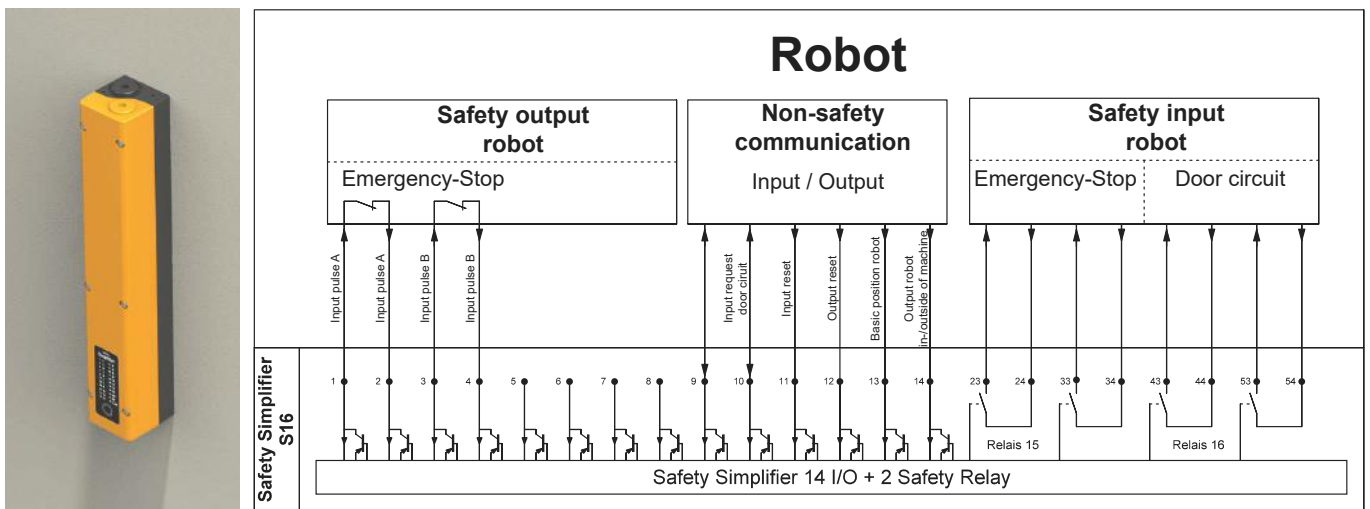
Robot

Safety output robot

Emergency-Stop

Non-safety communication

Input / Output

Safety input robot

Emergency-Stop

Door circuit

Input pulse A

Input pulse A

Input pulse B

Input pulse B

Input request door ciruit

Input reset

Output reset

Basic position robot

Output robot in-/outside of machine

Safety Simplifier S16

1 2 3 4 5 6 7 8 9 10 11 12 13 14 23 24 33 34 43 44 53 54

Relais 15

Relais 16

Safety Simplifier 14 I/O + 2 Safety Relay